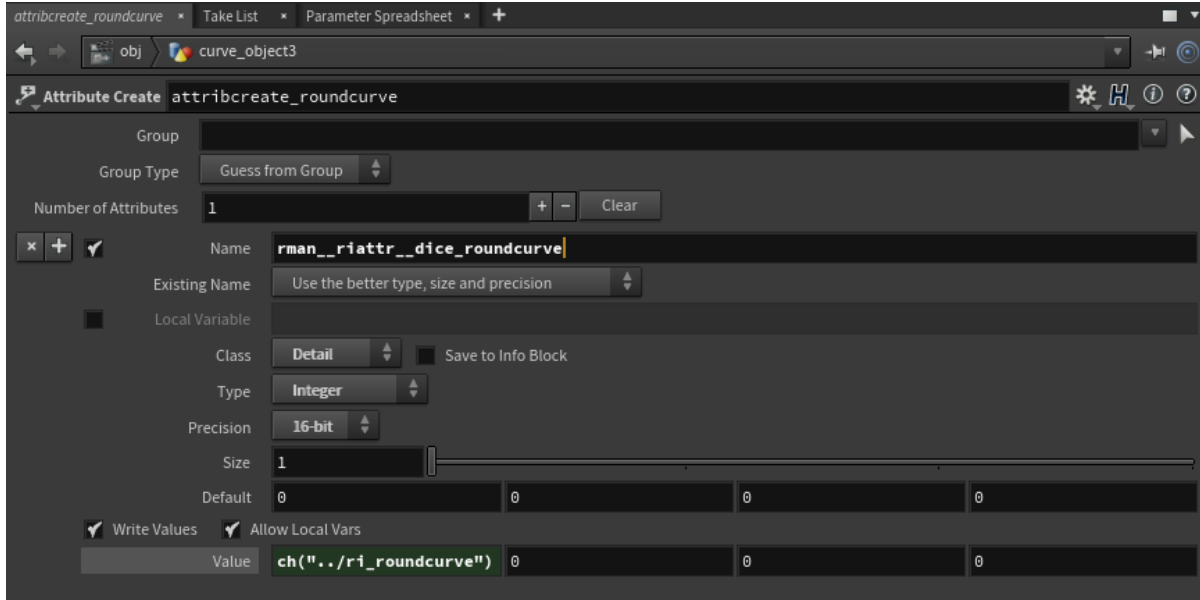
attribcreate_roundcurve × Take List × Parameter Spreadsheet × +

obj curve_object3

Attribute Create attribcreate_roundcurve

Group

Group Type Guess from Group

Number of Attributes 1 + − Clear

× + Name rman__riattr__dice_roundcurve

Existing Name Use the better type, size and precision

Local Variable

Class Detail Save to Info Block

Type Integer

Precision 16-bit

Size 1

Default 0 0 0 0

Write Values Allow Local Vars

Value ch("../ri_roundcurve") 0 0 0